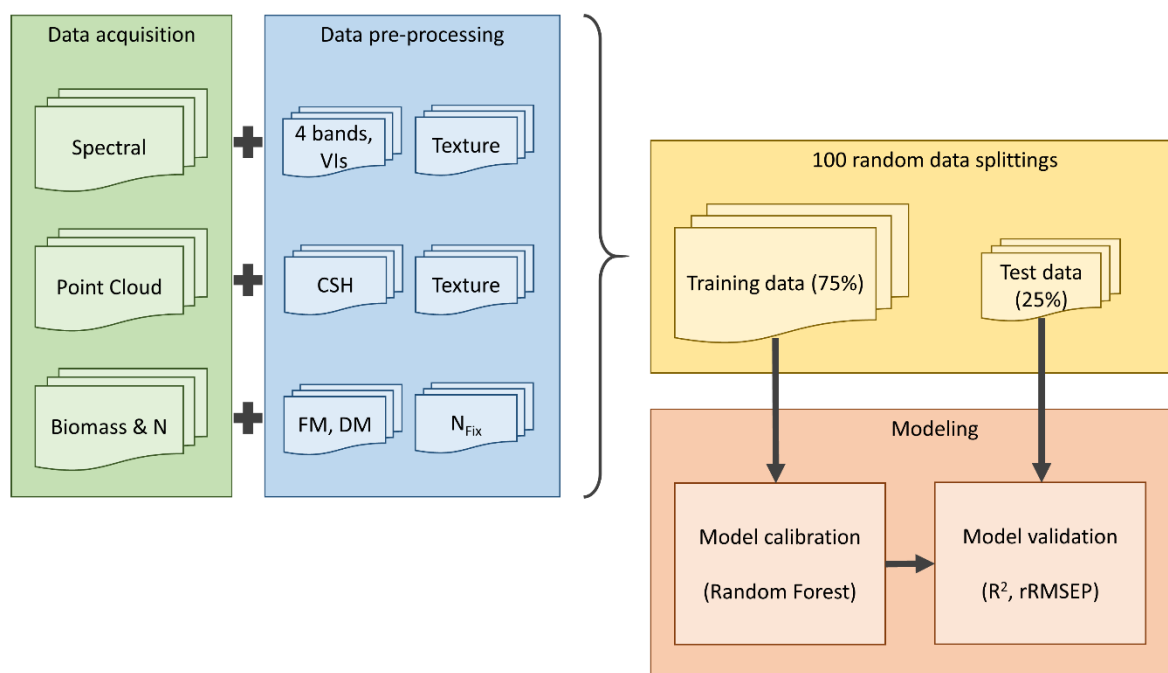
Data acquisition

Spectral

Point Cloud

Biomass & N

Data pre-processing

4 bands, VIs

Texture

CSH

Texture

FM, DM

$N_{Fix}$

100 random data splittings

Training data (75%)

Test data (25%)

Modeling

Model calibration

(Random Forest)

Model validation

($R^2$, rRMSEP)